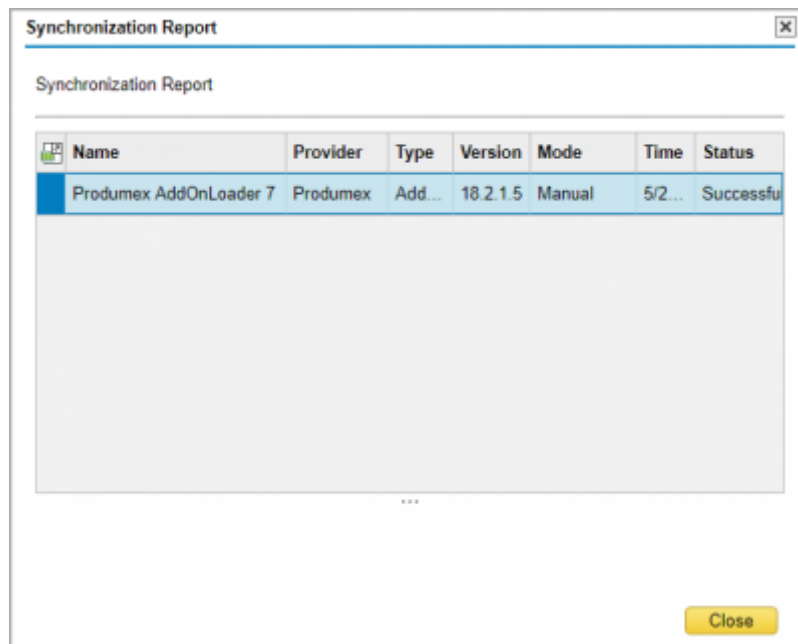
Synchronization Report

Synchronization Report

| Name | Provider | Type | Version | Mode | Time | Status |
|---|---|---|---|---|---|---|
| Produmex AddOnLoader 7 | Produmex | Add... | 18.2.1.5 | Manual | 5/2... | Successfu |

Close